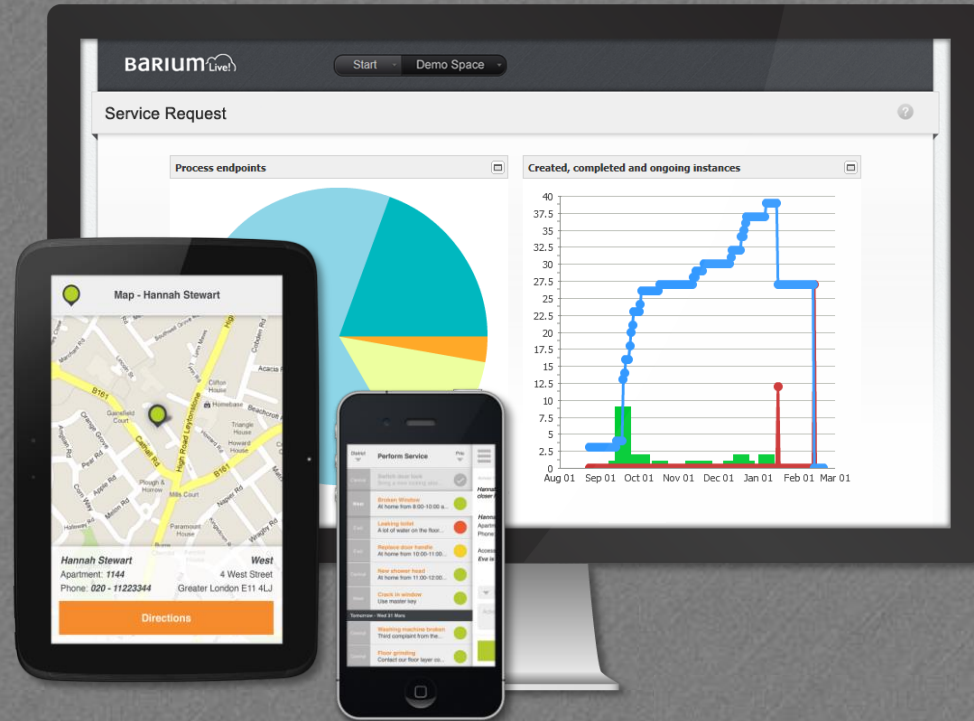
BARIUM Live!

Start Demo Space

Service Request

Process endpoints

Created, completed and ongoing instances

40
37.5
35
32.5
30
27.5
25
22.5
20
17.5
15
12.5
10
7.5
5
2.5
0
Aug 01 Sep 01 Oct 01 Nov 01 Dec 01 Jan 01 Feb 01 Mar 01

Map - Hannah Stewart

B161
Cathall Rd
High Road Leytonstone
B161
Homebase
Mills Court

Hannah Stewart
West
Apartment: 1144
4 West Street
Phone: 020 - 11223344
Greater London E11 4LJ

Directions

Perform Service

Broken Window
At home from 9:00-10:00 a...
Leaking toilet
A lot of water on the floor...
Replace door handle
At home from 10:00-11:00...
New shower head
At home from 11:00-12:00...
Crack in window
Use master key
Washing machine broken
Third complaint from the...
Floor grinding
Contact our floor layer co...